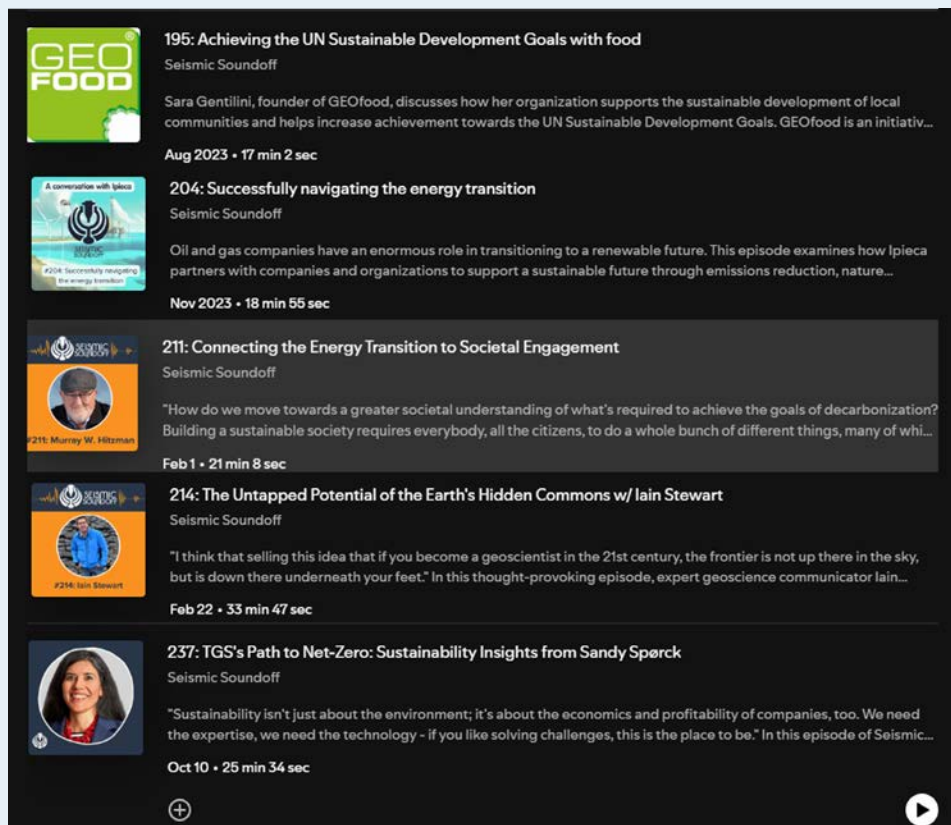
GEO FOOD ®

195: Achieving the UN Sustainable Development Goals with food

Seismic Soundoff

Sara Gentilini, founder of GEOfood, discusses how her organization supports the sustainable development of local communities and helps increase achievement towards the UN Sustainable Development Goals. GEOfood is an initiativ...

Aug 2023 • 17 min 2 sec

A conversation with Ipieca

SEISMIC SOUNDOFF

#204: Successfully navigating the energy transition

204: Successfully navigating the energy transition

Seismic Soundoff

Oil and gas companies have an enormous role in transitioning to a renewable future. This episode examines how Ipieca partners with companies and organizations to support a sustainable future through emissions reduction, nature...

Nov 2023 • 18 min 55 sec

SEISMIC SOUNDOFF

#211: Murray W. Hitzman

211: Connecting the Energy Transition to Societal Engagement

Seismic Soundoff

"How do we move towards a greater societal understanding of what's required to achieve the goals of decarbonization? Building a sustainable society requires everybody, all the citizens, to do a whole bunch of different things, many of whi...

Feb 1 • 21 min 8 sec

SEISMIC SOUNDOFF

#214: Iain Stewart

214: The Untapped Potential of the Earth's Hidden Commons w/ Iain Stewart

Seismic Soundoff

"I think that selling this idea that if you become a geoscientist in the 21st century, the frontier is not up there in the sky, but is down there underneath your feet." In this thought-provoking episode, expert geoscience communicator Iain...

Feb 22 • 33 min 47 sec

237: TGS's Path to Net-Zero: Sustainability Insights from Sandy Spørck

Seismic Soundoff

"Sustainability isn't just about the environment; it's about the economics and profitability of companies, too. We need the expertise, we need the technology - if you like solving challenges, this is the place to be." In this episode of Seismic...

Oct 10 • 25 min 34 sec